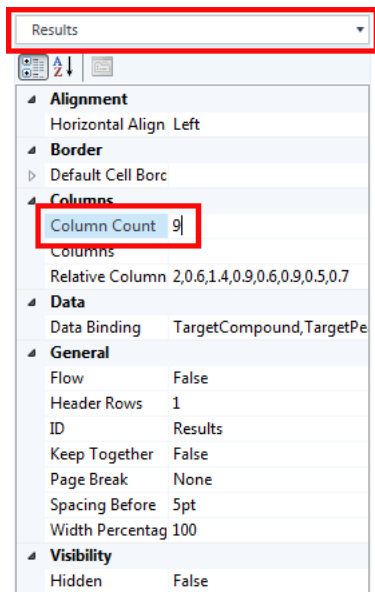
Results

Alignment

| | |
|---|---|
| Horizontal Align | Left |

Border

| | |
|---|---|
| Default Cell Borc | |

Columns

| | |
|---|---|
| Column Count | 9 |
| Columns | |
| Relative Column | 2,0.6,1.4,0.9,0.6,0.9,0.5,0.7 |

Data

| | |
|---|---|
| Data Binding | TargetCompound,TargetPe |

General

| | |
|---|---|
| Flow | False |
| Header Rows | 1 |
| ID | Results |
| Keep Together | False |
| Page Break | None |
| Spacing Before | 5pt |
| Width Percentag | 100 |

Visibility

| | |
|---|---|
| Hidden | False |